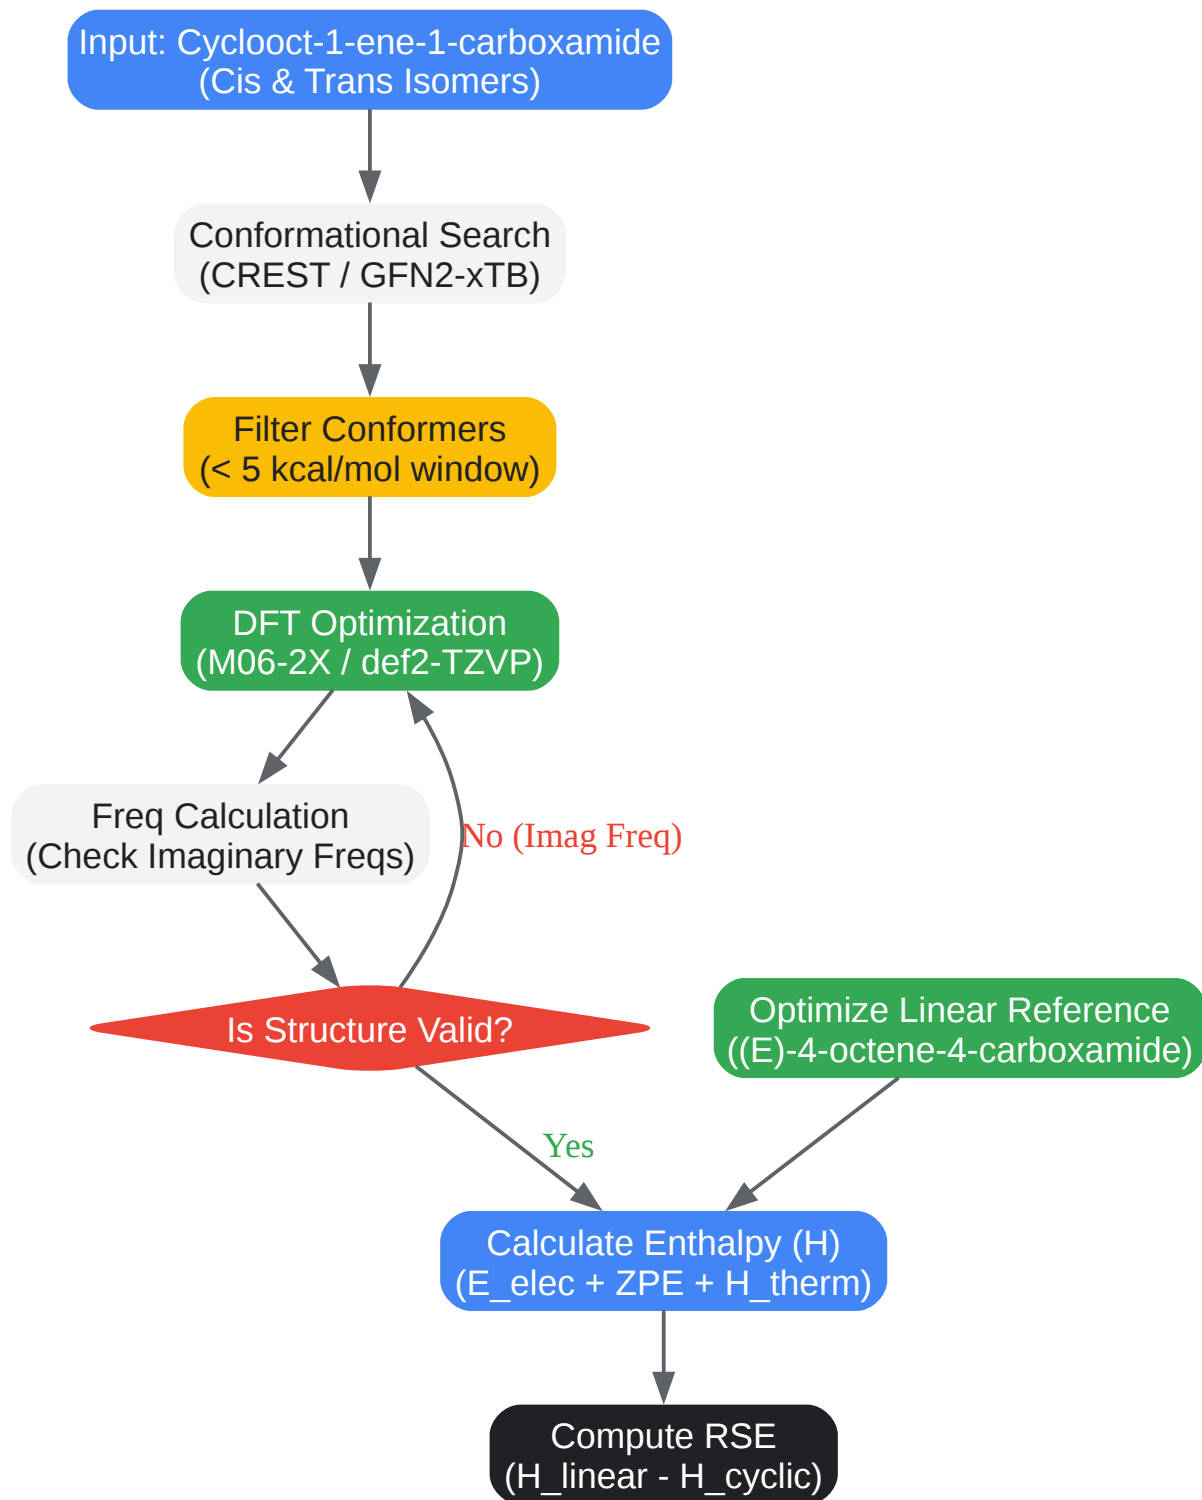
Input: Cyclooct-1-ene-1-carboxamide
(Cis & Trans Isomers)

Conformational Search
(CREST / GFN2-xTB)

Filter Conformers
(< 5 kcal/mol window)

DFT Optimization
(M06-2X / def2-TZVP)

Freq Calculation
(Check Imaginary Freqs)

No (Imag Freq)

Is Structure Valid?

Optimize Linear Reference
((E)-4-octene-4-carboxamide)

Yes

Calculate Enthalpy (H)
(E_elec + ZPE + H_therm)

Compute RSE
(H_linear - H_cyclic)